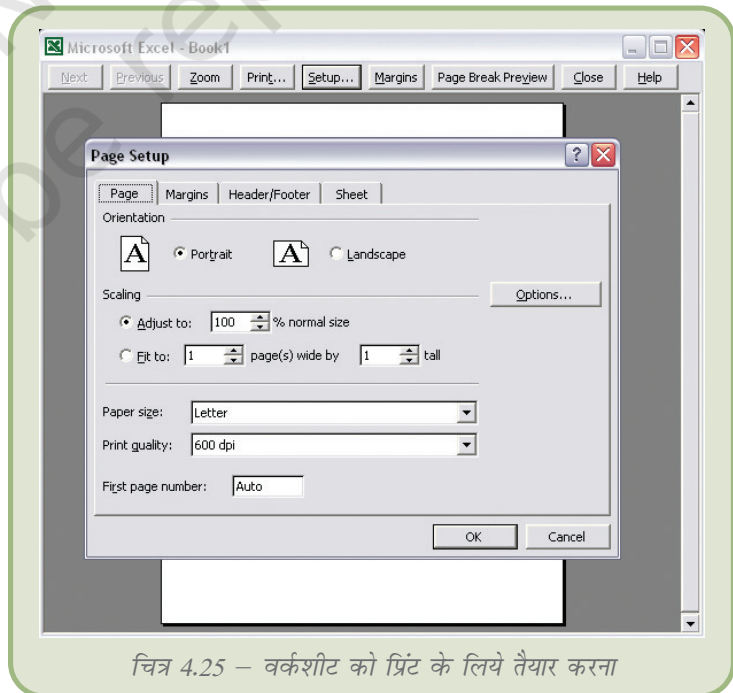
Microsoft Excel - Book1

Next | Previous | Zoom | Print... | Setup... | Margins | Page Break Preview | Close | Help

Page Setup

Page | Margins | Header/Footer | Sheet

Orientation

Portrait

Landscape

Scaling

Options...

Adjust to: 100 % normal size

Fit to: 1 page(s) wide by 1 tall

Paper size: Letter

Print quality: 600 dpi

First page number: Auto

OK | Cancel

चित्र 4.25 – वर्कशीट को प्रिंट के लिये तैयार करना